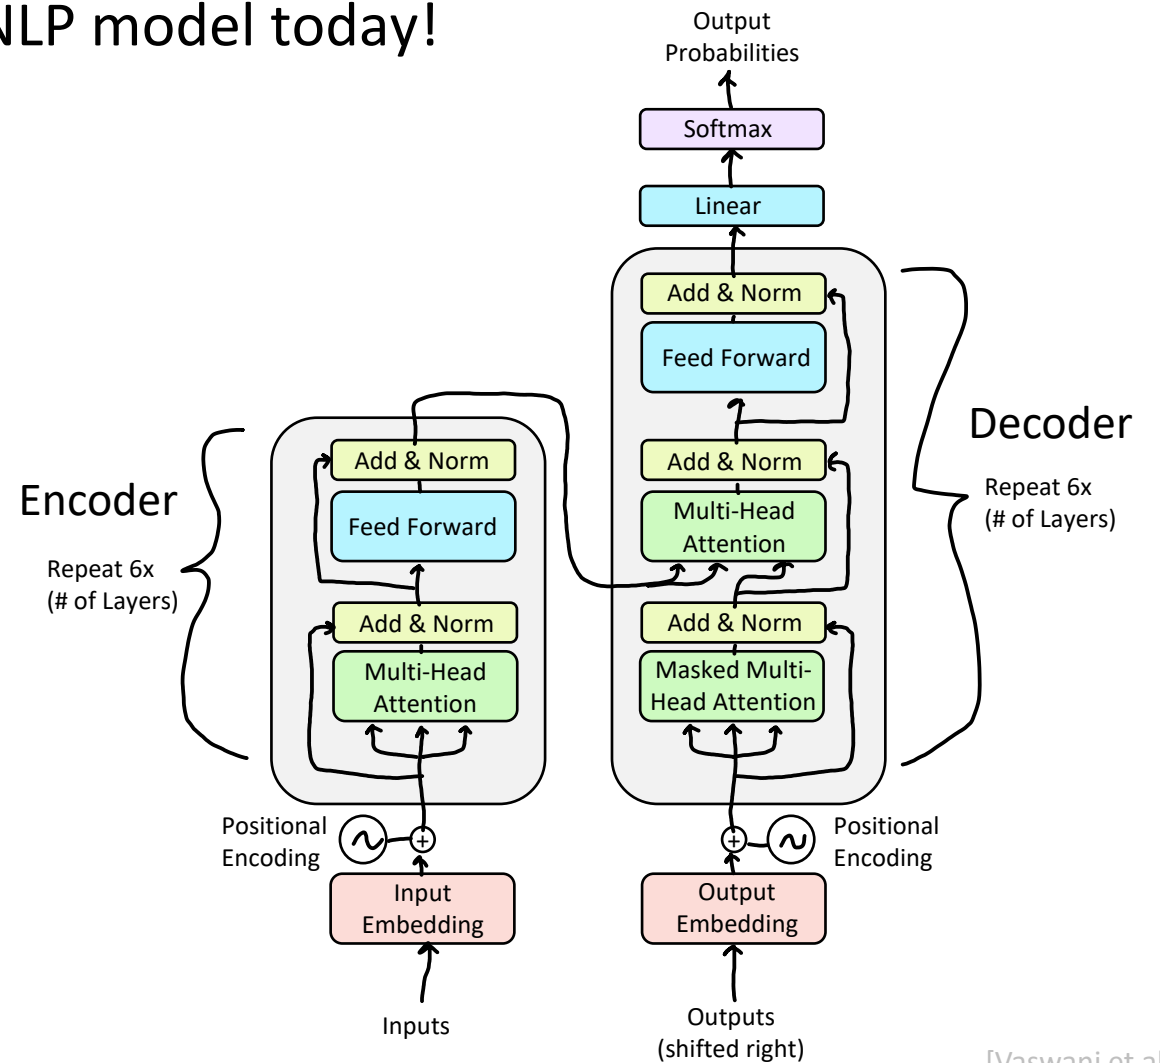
NLP model today!

Output Probabilities

Softmax

Linear

Add & Norm

Feed Forward

Decoder

Add & Norm

Multi-Head Attention

Repeat 6x (# of Layers)

Add & Norm

Masked Multi-Head Attention

Encoder

Repeat 6x (# of Layers)

Add & Norm

Feed Forward

Add & Norm

Multi-Head Attention

Positional Encoding

Input Embedding

Inputs

Positional Encoding

Output Embedding

Outputs (shifted right)

[Vaswani et al